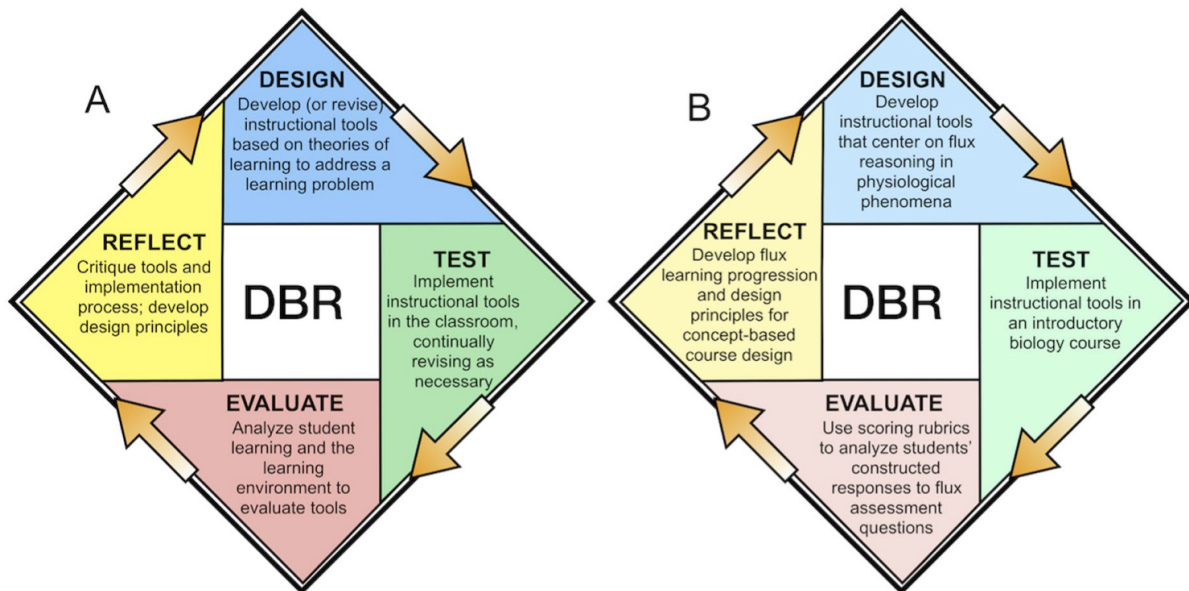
A

DESIGN
Develop (or revise) instructional tools based on theories of learning to address a learning problem

REFLECT
Critique tools and implementation process; develop design principles

DBR

TEST
Implement instructional tools in the classroom, continually revising as necessary

EVALUATE
Analyze student learning and the learning environment to evaluate tools

B

DESIGN
Develop instructional tools that center on flux reasoning in physiological phenomena

REFLECT
Develop flux learning progression and design principles for concept-based course design

DBR

TEST
Implement instructional tools in an introductory biology course

EVALUATE
Use scoring rubrics to analyze students' constructed responses to flux assessment questions